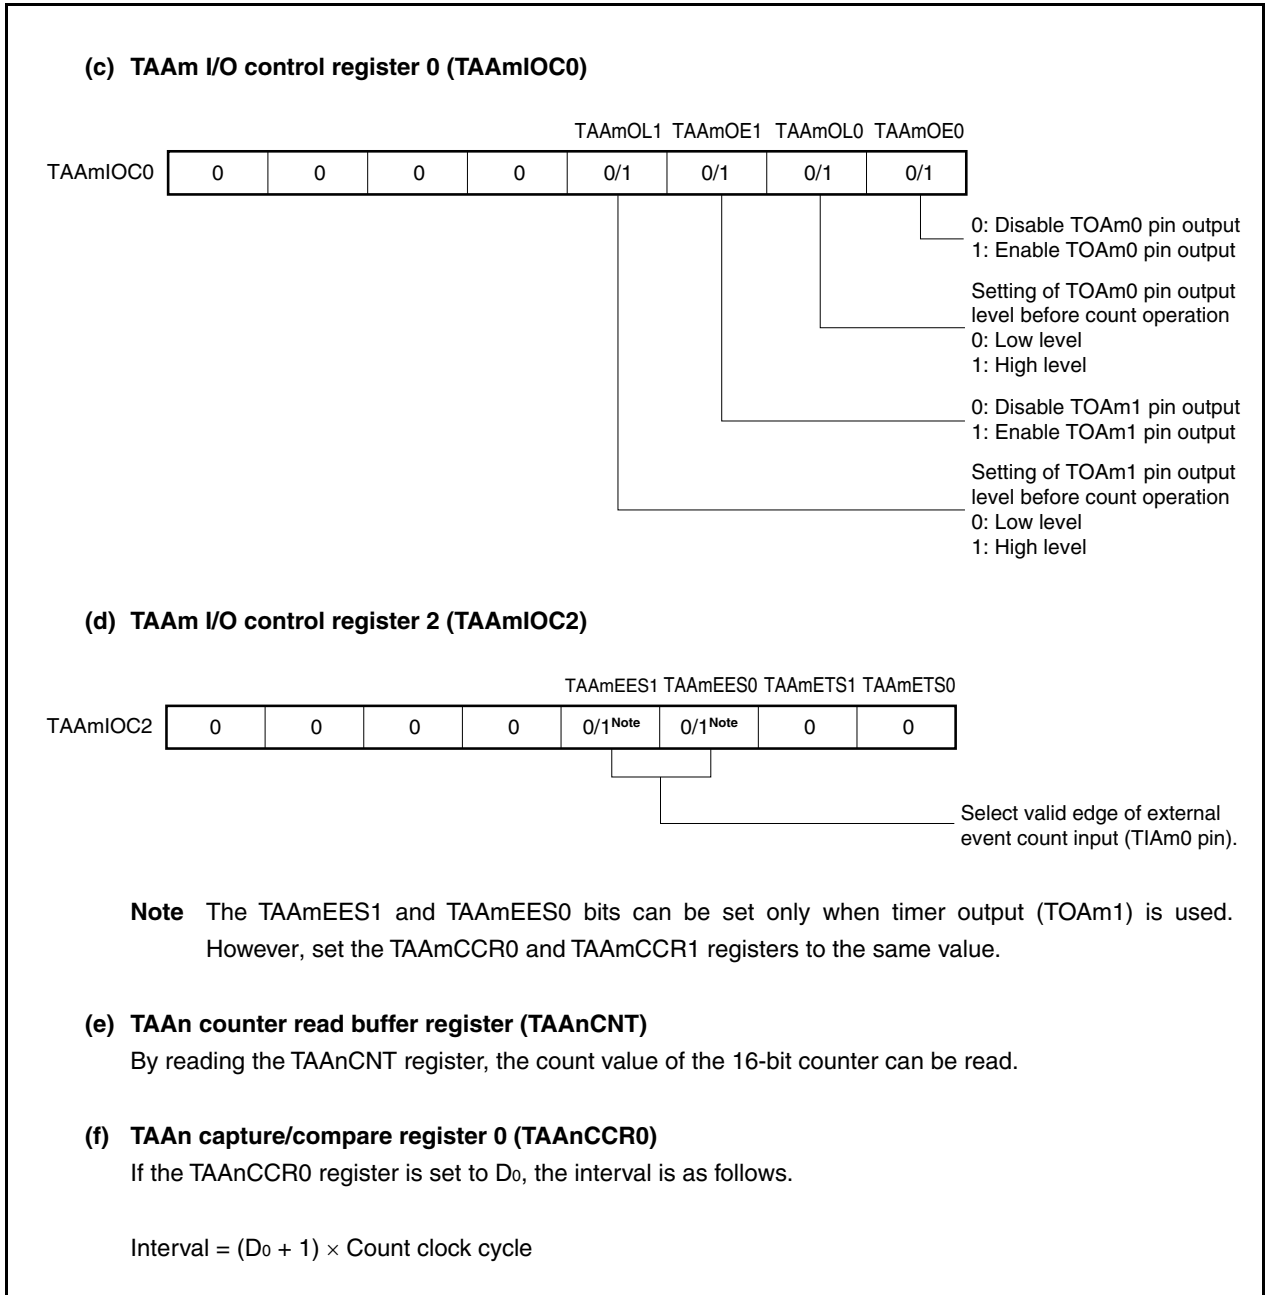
(c) TAAm I/O control register 0 (TAAmIOC0)

| TAAmIOC0 | | | | | TAAmOL1 | TAAmOE1 | TAAmOL0 | TAAmOE0 |
|---|---|---|---|---|---|---|---|---|
| | 0 | 0 | 0 | 0 | 0/1 | 0/1 | 0/1 | 0/1 |

0: Disable TOAm0 pin output
1: Enable TOAm0 pin output

Setting of TOAm0 pin output level before count operation
0: Low level
1: High level

0: Disable TOAm1 pin output
1: Enable TOAm1 pin output

Setting of TOAm1 pin output level before count operation
0: Low level
1: High level

(d) TAAm I/O control register 2 (TAAmIOC2)

| TAAmIOC2 | | | | | TAAmEES1 | TAAmEES0 | TAAmETS1 | TAAmETS0 |
|---|---|---|---|---|---|---|---|---|
| | 0 | 0 | 0 | 0 | $0/1^{Note}$ | $0/1^{Note}$ | 0 | 0 |

Select valid edge of external event count input (TIAm0 pin).

Note The TAAmEES1 and TAAmEES0 bits can be set only when timer output (TOAm1) is used. However, set the TAAmCCR0 and TAAmCCR1 registers to the same value.

(e) TAAn counter read buffer register (TAAnCNT)
By reading the TAAnCNT register, the count value of the 16-bit counter can be read.

(f) TAAn capture/compare register 0 (TAAnCCR0)
If the TAAnCCR0 register is set to $D_0$, the interval is as follows.

Interval = $(D_0 + 1) \times$ Count clock cycle